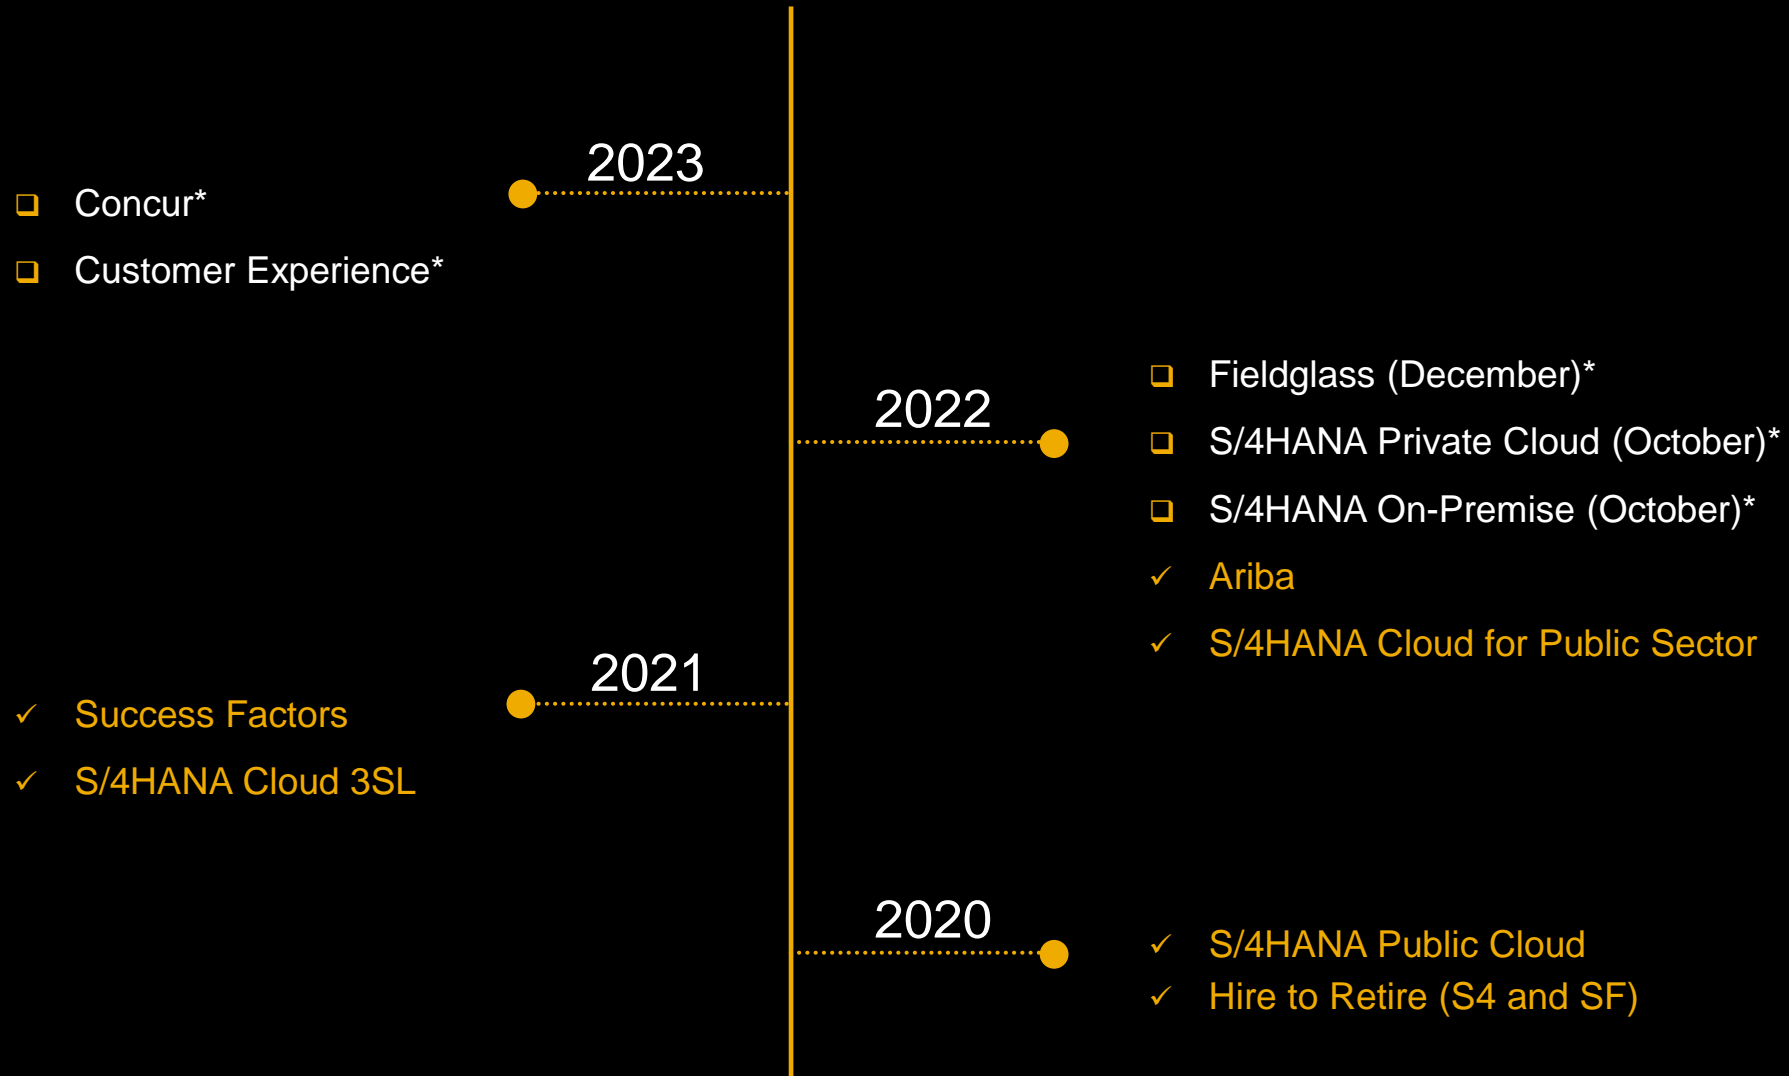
2023

❑ Concur*

❑ Customer Experience*

2022

❑ Fieldglass (December)*

❑ S/4HANA Private Cloud (October)*

❑ S/4HANA On-Premise (October)*

✓ Ariba

✓ S/4HANA Cloud for Public Sector

2021

✓ Success Factors

✓ S/4HANA Cloud 3SL

2020

✓ S/4HANA Public Cloud

✓ Hire to Retire (S4 and SF)